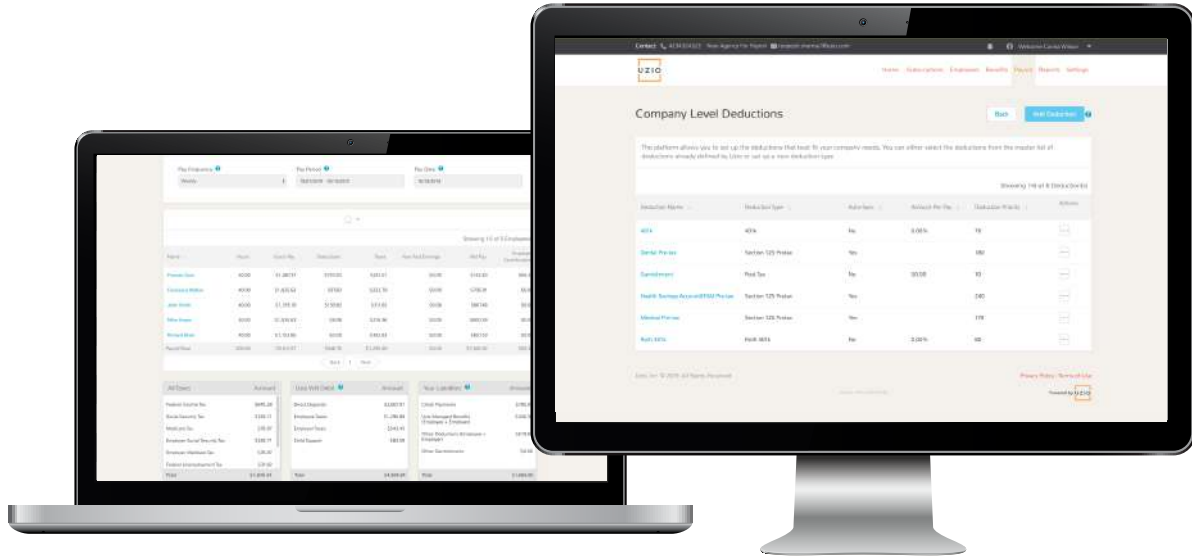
Contact  Now Agency For Payroll

Welcome Carrie Wilson

UZIO

Home  Subscriptions  Employees  Benefits  Payroll  Reports  Settings

Company Level Deductions

Back  Add Deduction

The platform allows you to set up the deductions that best fit your company needs. You can either select the deductions from the master list of deductions already defined by Uzio or set up a new deduction type.

Showing 1-6 of 6 Deductions

| Deduction Name | Deduction Type | Arrears | Amount Per Pay | Deduction Priority | Actions |
|---|---|---|---|---|---|
| 401k | 401k | No | 5.00% | 10 | ... |
| Dental Pre-tax | Section 125 Pretax | Yes | | 180 | ... |
| Garnishment | Post Tax | Yes | $5.00 | 90 | ... |
| Health Savings Account(HSA) Pre-tax | Section 125 Pretax | Yes | | 240 | ... |
| Medical Pre-tax | Section 125 Pretax | Yes | | 170 | ... |
| Roth 401k | Roth 401k | No | 2.00% | 60 | ... |

Uzio Inc. © 2018. All Rights Reserved.

Privacy Policy | Terms of Use

Powered by UZIO

Pay Frequency
Weekly

Pay Period

Pay Date

Showing 1-5 of 5 Employees

| Name | Hours | Gross Pay | Deductions | Taxes | Non-Tax Earnings | Net Pay |
|---|---|---|---|---|---|---|
| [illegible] | 40.00 | $1,387.97 | $150.00 | $201.57 | $0.00 | $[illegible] |
| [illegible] | 40.00 | $1,420.52 | $0.00 | $221.70 | $0.00 | $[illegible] |
| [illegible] | 40.00 | $1,293.10 | $150.00 | $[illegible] | $0.00 | $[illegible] |
| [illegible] | 40.00 | $1,300.63 | $0.00 | $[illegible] | $0.00 | $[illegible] |
| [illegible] | 40.00 | $1,153.00 | $0.00 | $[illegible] | $0.00 | $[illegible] |
| Payroll Total | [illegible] | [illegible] | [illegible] | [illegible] | $0.00 | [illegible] |

Back  1  Next

All Taxes | Amount
Federal Income Tax | $695.20
Social Security Tax | $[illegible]
Medicare Tax | $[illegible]
Employer Social Security Tax | $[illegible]
Employer Medicare Tax | $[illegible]
Federal Unemployment Tax | $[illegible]
Total | $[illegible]

Uzio Will Debit | Amount
Direct Deposits | $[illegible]
Employee Taxes | $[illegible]
Employer Taxes | $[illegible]
Uzio Support | $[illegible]
Total | $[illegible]

Your Liabilities | Amount
Check Payments |
Uzio Managed Benefits (Employer + Employee) |
Other Deductions (Employer + Employee) |
Other Garnishments |
Total |